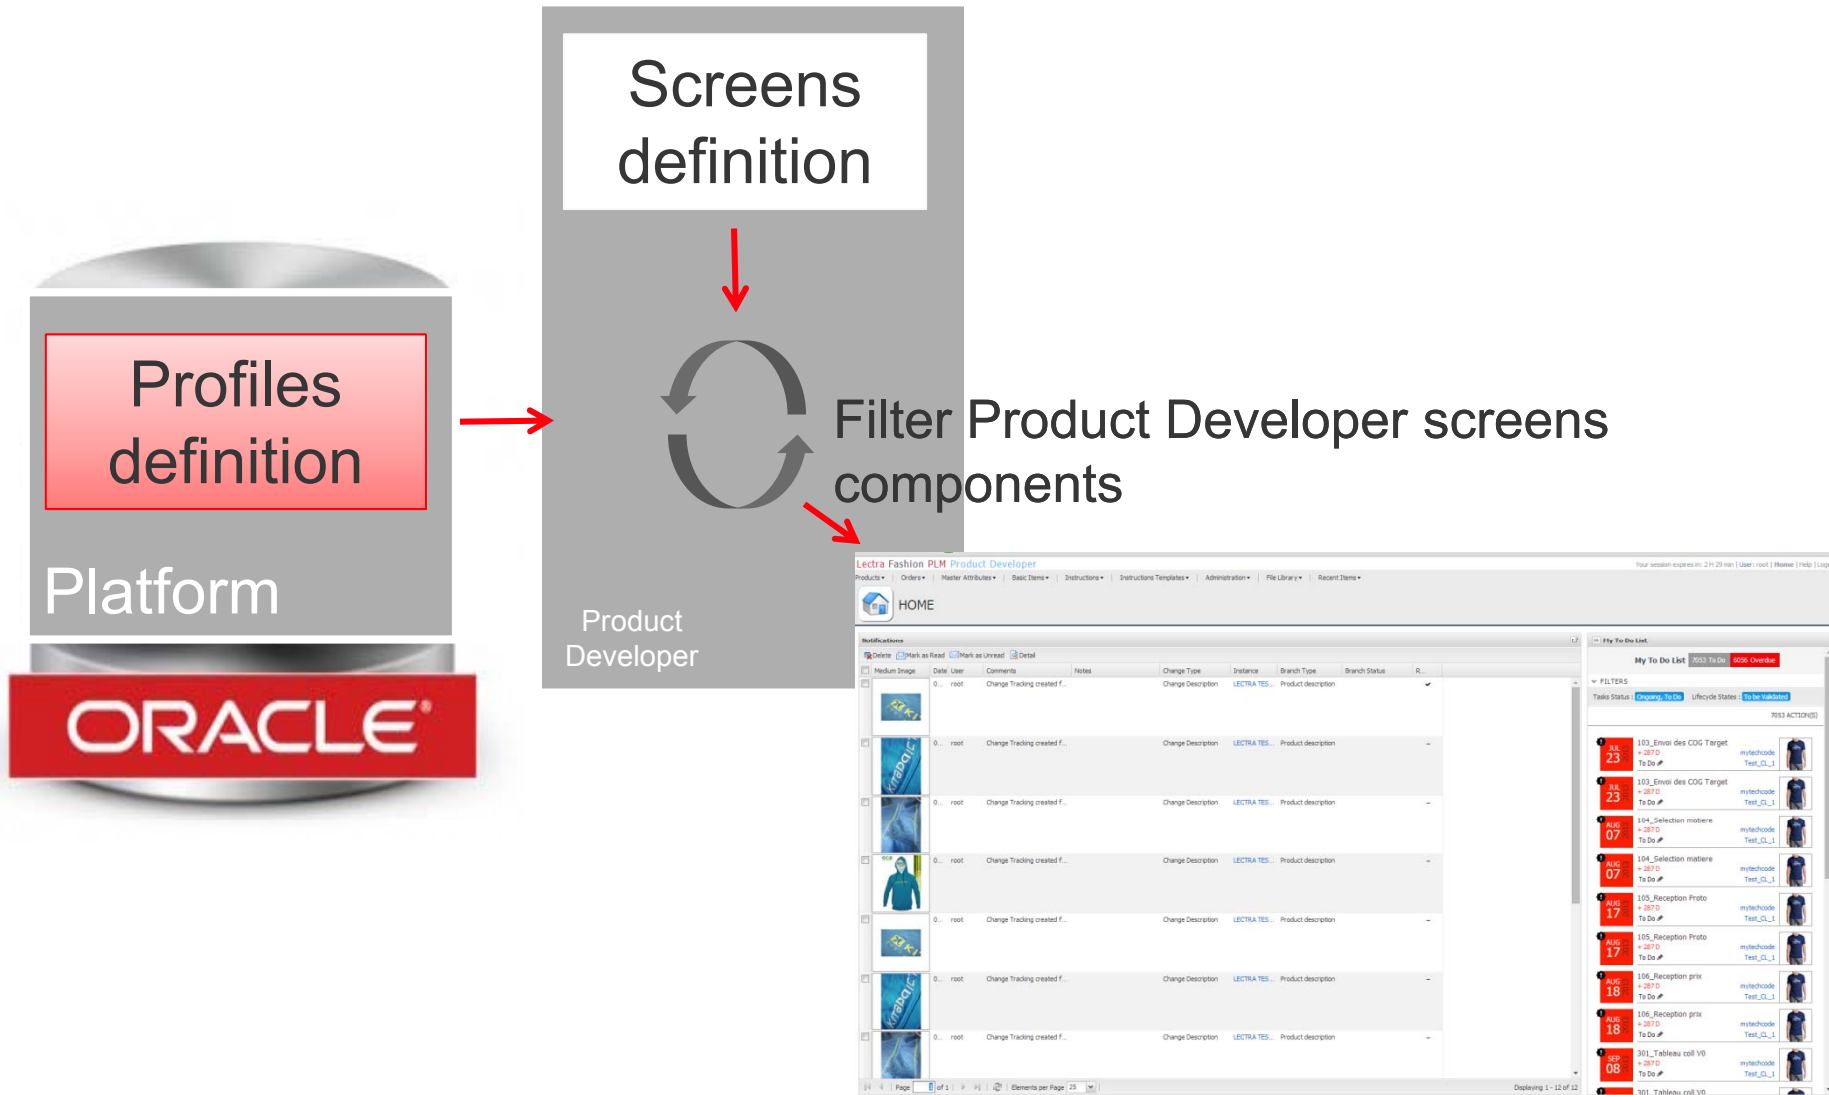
Screens definition

Profiles definition

Platform

ORACLE

Filter Product Developer screens components

Product Developer

Lectra Fashion PLM Product Developer

Products ▾ | Orders ▾ | Master Attributes ▾ | Basic Items ▾ | Instructions ▾ | Instructions Templates ▾ | Administration ▾ | File Library ▾ | Recent Items ▾

HOME

Notifications

Delete | Mark as Read | Mark as Unread | Detail

| Medium Image | Date | User | Comments | Notes | Change Type | Instance | Branch Type | Branch Status | R.. |
|---|---|---|---|---|---|---|---|---|---|
| | 0... | root | Change Tracking created f... | | Change Description | LECTRA TES... | Product description | | |
| | 0... | root | Change Tracking created f... | | Change Description | LECTRA TES... | Product description | | – |
| | 0... | root | Change Tracking created f... | | Change Description | LECTRA TES... | Product description | | – |
| | 0... | root | Change Tracking created f... | | Change Description | LECTRA TES... | Product description | | – |
| | 0... | root | Change Tracking created f... | | Change Description | LECTRA TES... | Product description | | – |
| | 0... | root | Change Tracking created f... | | Change Description | LECTRA TES... | Product description | | – |
| | 0... | root | Change Tracking created f... | | Change Description | LECTRA TES... | Product description | | – |

Page 1 of 1 | Elements per Page 25 | Displaying 1 - 12 of 12

My To Do List

My To Do List 7053 To Do 6056 Overdue

FILTERS

Tasks Status : Ongoing, To Do Lifecycle States : To be Validated

7053 ACTION(S)

JUL 23 103_Envoi des COG Target To Do mytechcode Test_CL_1
JUL 23 103_Envoi des COG Target To Do mytechcode Test_CL_1
AUG 07 104_Selection matiere To Do mytechcode Test_CL_1
AUG 07 104_Selection matiere To Do mytechcode Test_CL_1
AUG 17 105_Reception Proto To Do mytechcode Test_CL_1
AUG 17 105_Reception Proto To Do mytechcode Test_CL_1
AUG 18 106_Reception prix To Do mytechcode Test_CL_1
AUG 18 106_Reception prix To Do mytechcode Test_CL_1
SEP 08 301_Tableau coll V0 To Do mytechcode Test_CL_1
301_Tableau coll V0